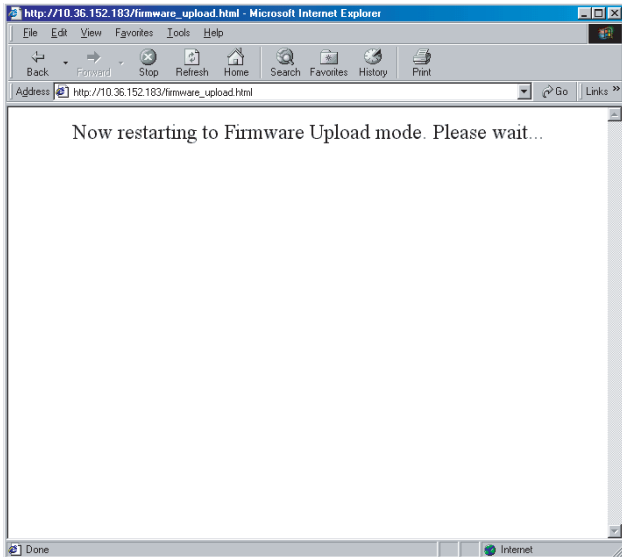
http://10.36.152.183/firmware_upload.html - Microsoft Internet Explorer

File Edit View Favorites Tools Help

Back Forward Stop Refresh Home Search Favorites History Print

Address http://10.36.152.183/firmware_upload.html Go Links »

Now restarting to Firmware Upload mode. Please wait...

Done Internet